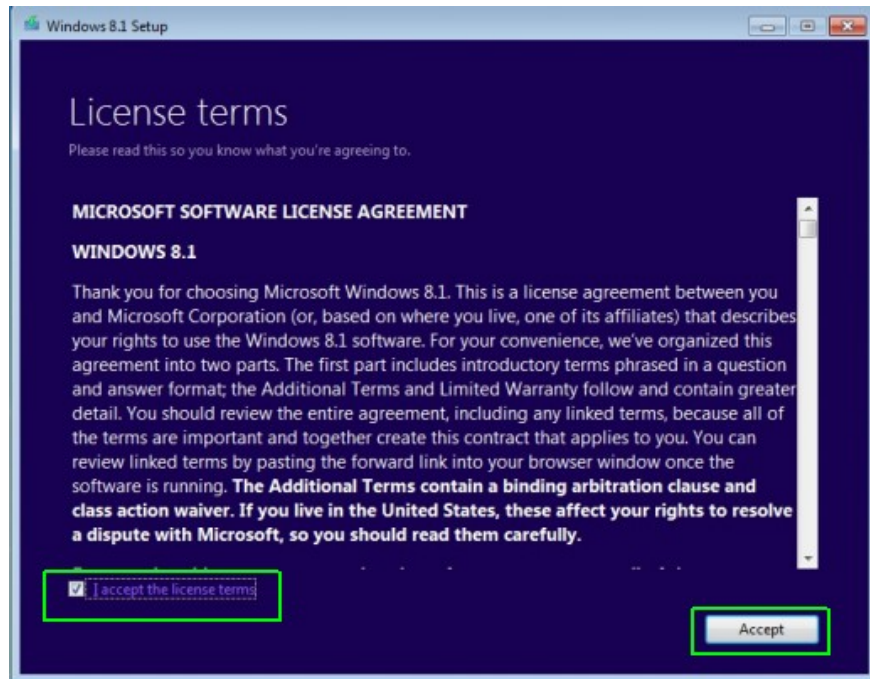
Windows 8.1 Setup

License terms

Please read this so you know what you're agreeing to.

MICROSOFT SOFTWARE LICENSE AGREEMENT

WINDOWS 8.1

Thank you for choosing Microsoft Windows 8.1. This is a license agreement between you and Microsoft Corporation (or, based on where you live, one of its affiliates) that describes your rights to use the Windows 8.1 software. For your convenience, we've organized this agreement into two parts. The first part includes introductory terms phrased in a question and answer format; the Additional Terms and Limited Warranty follow and contain greater detail. You should review the entire agreement, including any linked terms, because all of the terms are important and together create this contract that applies to you. You can review linked terms by pasting the forward link into your browser window once the software is running. **The Additional Terms contain a binding arbitration clause and class action waiver. If you live in the United States, these affect your rights to resolve a dispute with Microsoft, so you should read them carefully.**

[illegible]

I accept the license terms

Accept